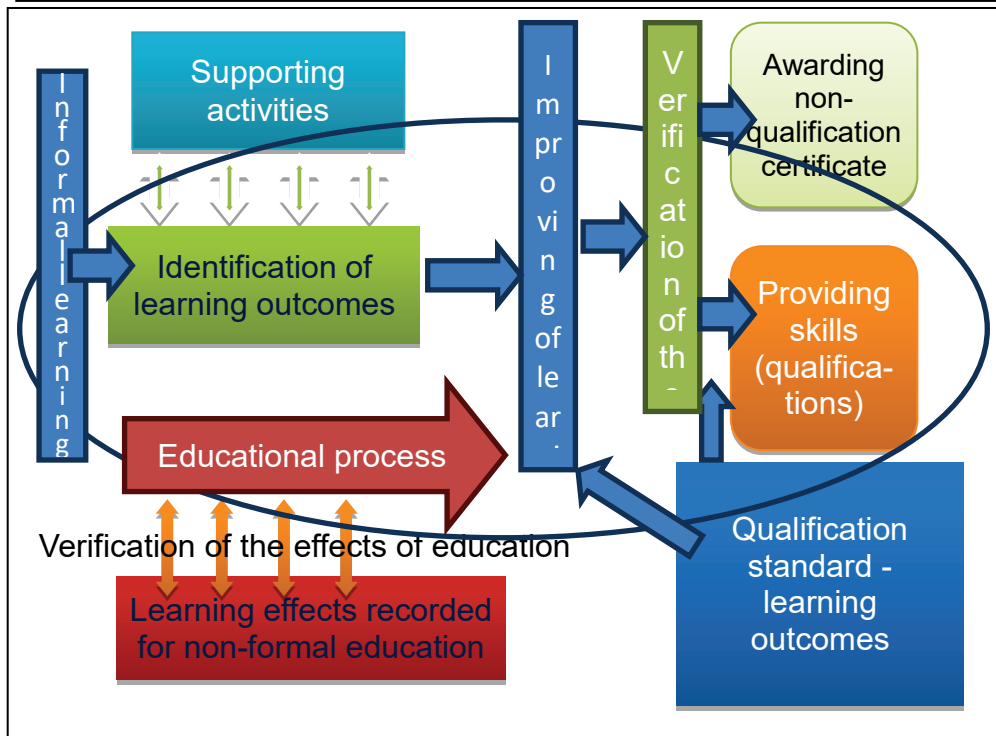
Informal learning

Supporting activities

Identification of learning outcomes

Improving of lear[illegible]

Verification of th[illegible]

Awarding non-qualification certificate

Providing skills (qualifications)

Educational process

Verification of the effects of education

Learning effects recorded for non-formal education

Qualification standard - learning outcomes